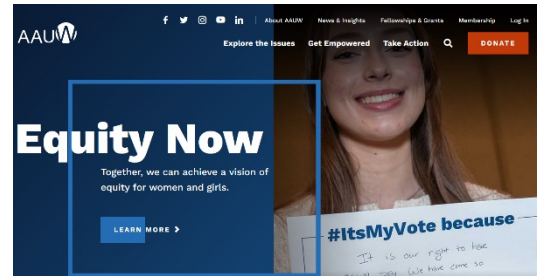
AAUW

About AAUW News & Insights Fellowships & Grants Membership Log In

Explore the Issues Get Empowered Take Action DONATE

Equity Now

Together, we can achieve a vision of equity for women and girls.

LEARN MORE

#ItsMyVote because

It is our right to have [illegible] We have come so